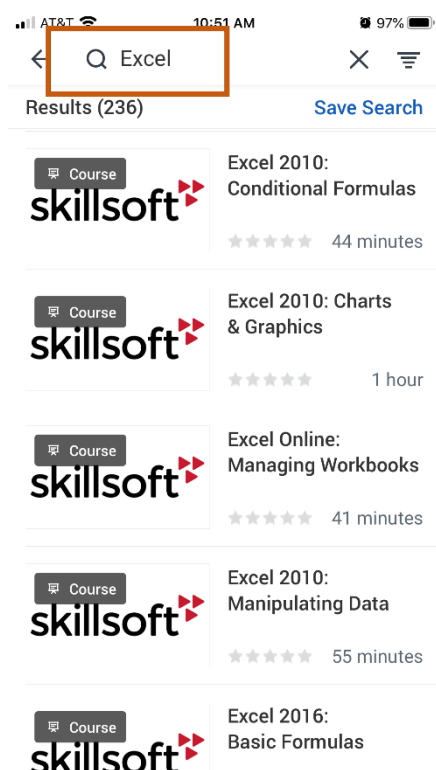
AT&T 10:51 AM 97%

Excel

Results (236)

Save Search

Course
skillsoft

Excel 2010: Conditional Formulas

44 minutes

Course
skillsoft

Excel 2010: Charts & Graphics

1 hour

Course
skillsoft

Excel Online: Managing Workbooks

41 minutes

Course
skillsoft

Excel 2010: Manipulating Data

55 minutes

Course
skillsoft

Excel 2016: Basic Formulas